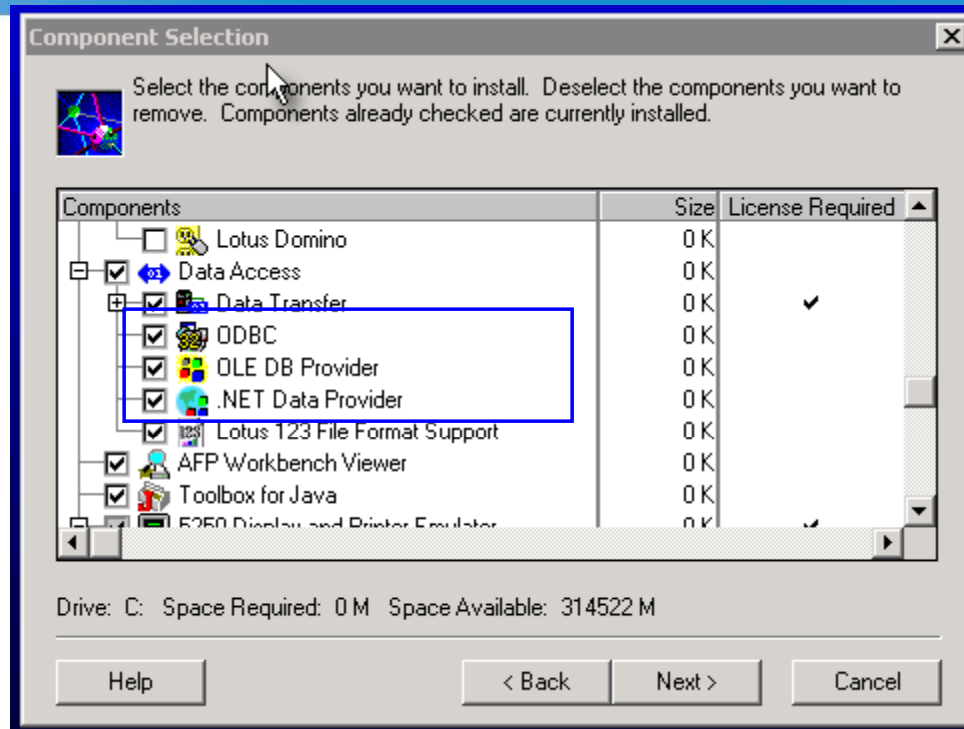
Component Selection

Select the components you want to install. Deselect the components you want to remove. Components already checked are currently installed.

| Components | Size | License Required |
|---|---|---|
| Lotus Domino | 0 K | |
| Data Access | 0 K | |
| Data Transfer | 0 K | ✔ |
| ODBC | 0 K | |
| OLE DB Provider | 0 K | |
| .NET Data Provider | 0 K | |
| Lotus 123 File Format Support | 0 K | |
| AFP Workbench Viewer | 0 K | |
| Toolbox for Java | 0 K | |
| 5250 Display and Printer Emulator | 0 K | ✔ |

Drive: C: Space Required: 0 M Space Available: 314522 M

Help | < Back | Next > | Cancel